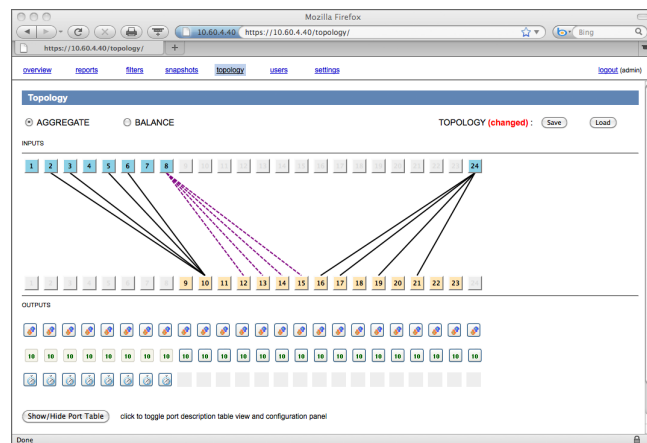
Mozilla Firefox

10.60.4.40 https://10.60.4.40/topology/

Bing

https://10.60.4.40/topology/

overview reports filters snapshots topology users settings logout (admin)

Topology

AGGREGATE BALANCE TOPOLOGY (changed) : Save Load

INPUTS

1 2 3 4 5 6 7 8 24

9 10 11 12 13 14 15 16 17 18 19 20 21 22 23

OUTPUTS

10 10 10 10 10 10 10 10 10 10 10 10 10 10 10 10 10 10 10 10 10 10 10 10

Show/Hide Port Table click to toggle port description table view and configuration panel

Done